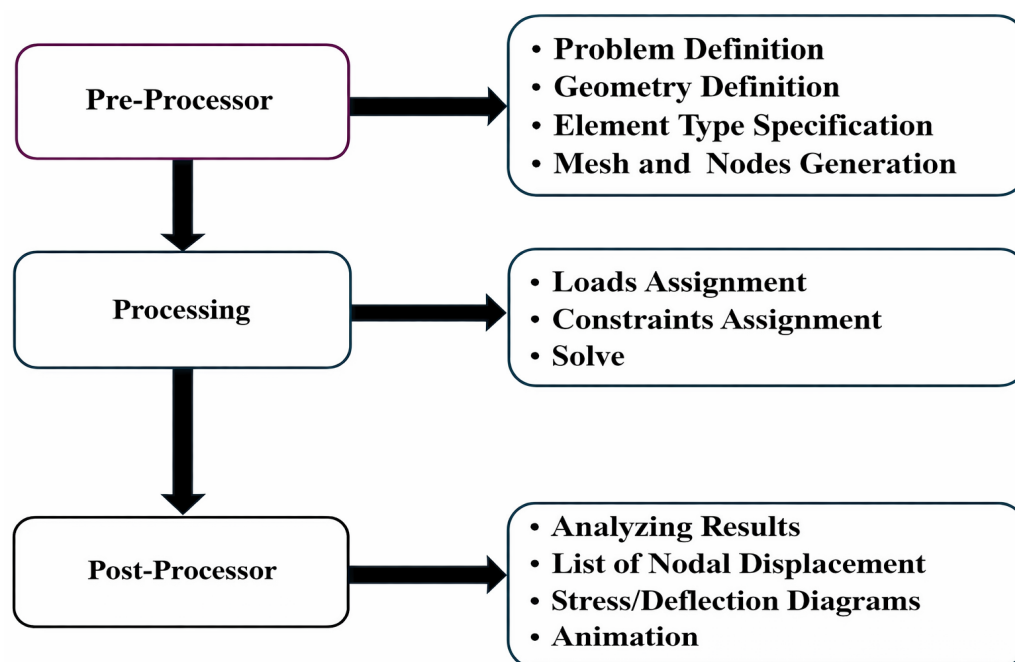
Pre-Processor

• Problem Definition
• Geometry Definition
• Element Type Specification
• Mesh and Nodes Generation

Processing

• Loads Assignment
• Constraints Assignment
• Solve

Post-Processor

• Analyzing Results
• List of Nodal Displacement
• Stress/Deflection Diagrams
• Animation